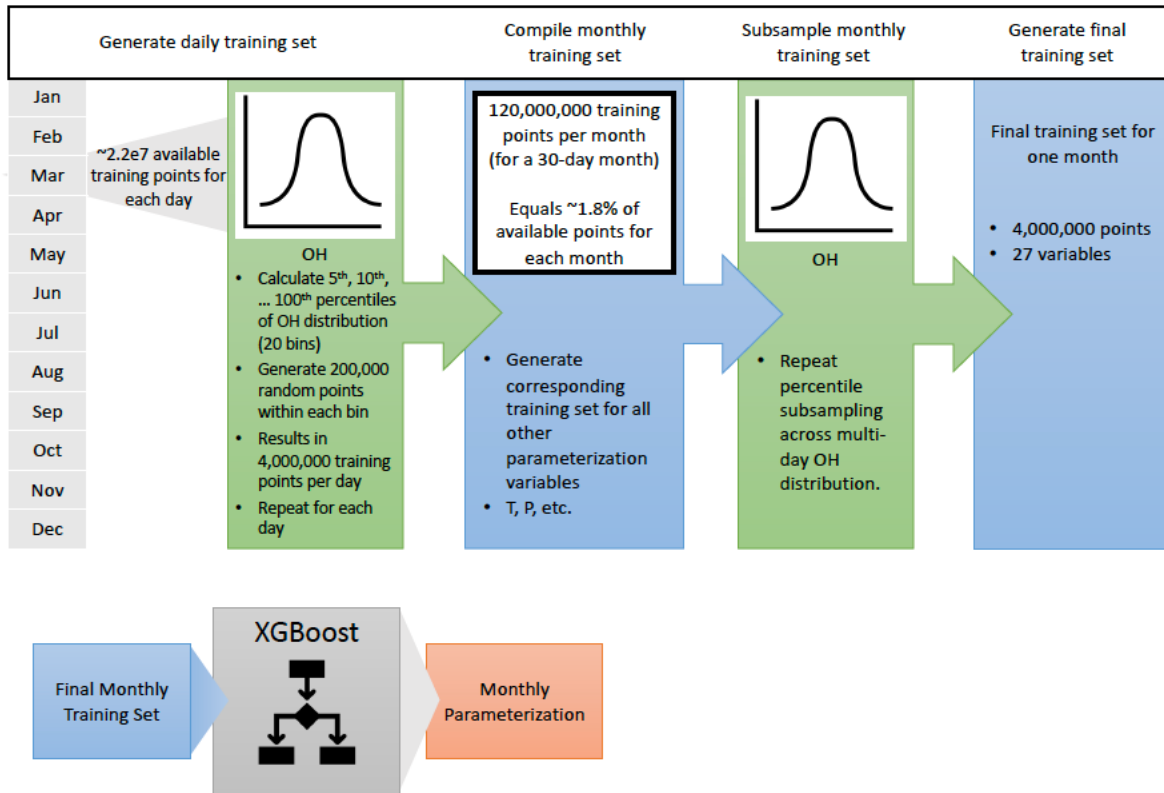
Generate daily training set

Compile monthly training set

Subsample monthly training set

Generate final training set

Jan
Feb
Mar
Apr
May
Jun
Jul
Aug
Sep
Oct
Nov
Dec

~2.2e7 available training points for each day

OH

- Calculate 5$^{th}$, 10$^{th}$, … 100$^{th}$ percentiles of OH distribution (20 bins)
- Generate 200,000 random points within each bin
- Results in 4,000,000 training points per day
- Repeat for each day

120,000,000 training points per month (for a 30-day month)

Equals ~1.8% of available points for each month

- Generate corresponding training set for all other parameterization variables
- T, P, etc.

OH

- Repeat percentile subsampling across multi-day OH distribution.

Final training set for one month

- 4,000,000 points
- 27 variables

Final Monthly Training Set

XGBoost

Monthly Parameterization